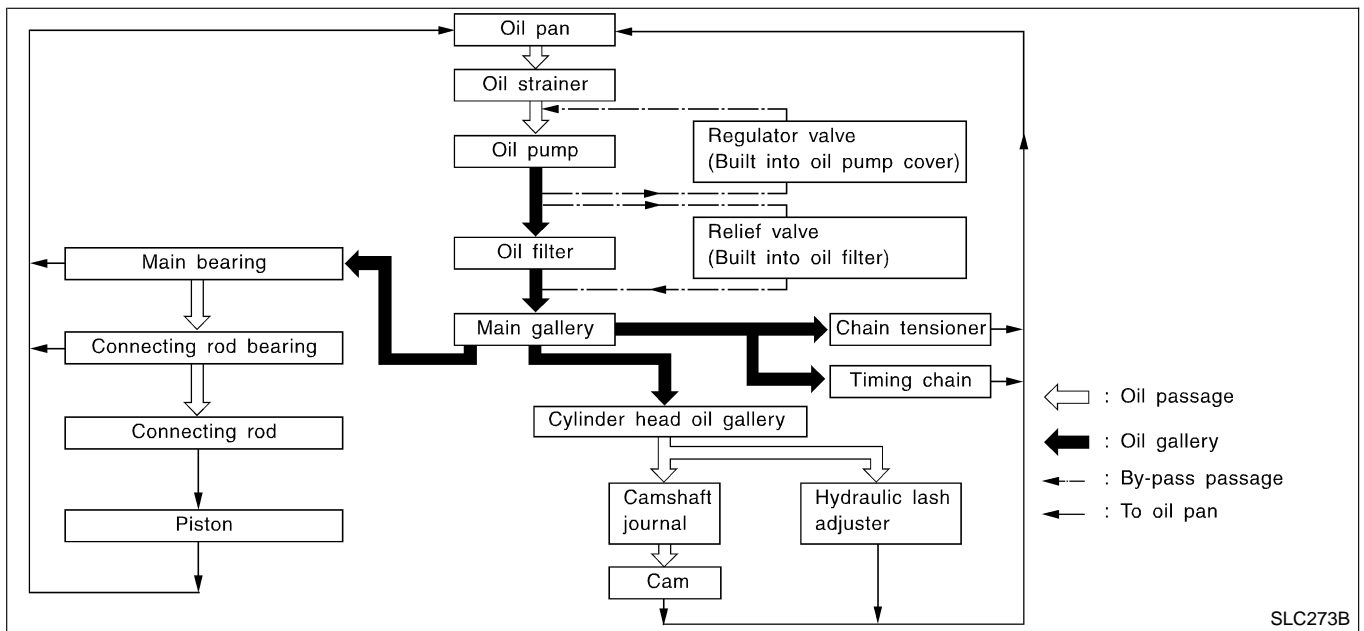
Oil pan

Oil strainer

Regulator valve (Built into oil pump cover)

Oil pump

Relief valve (Built into oil filter)

Oil filter

Main bearing

Connecting rod bearing

Connecting rod

Piston

Main gallery

Chain tensioner

Timing chain

Cylinder head oil gallery

Camshaft journal

Hydraulic lash adjuster

Cam

: Oil passage
: Oil gallery
: By-pass passage
: To oil pan

SLC273B